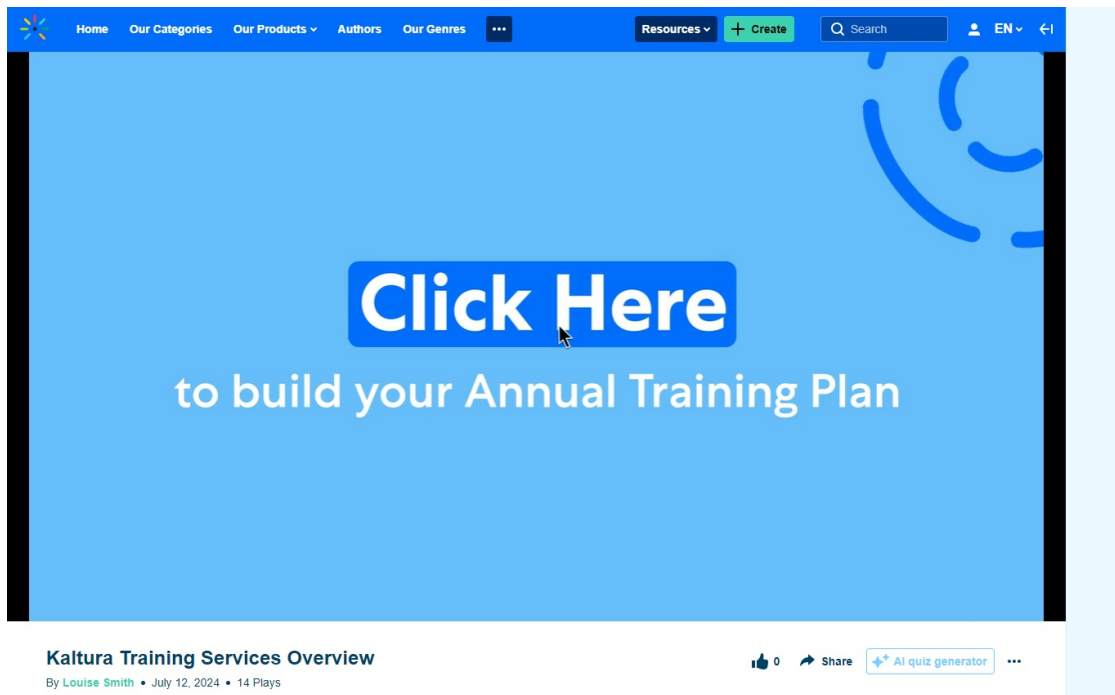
Home Our Categories Our Products Authors Our Genres ••• Resources Create Search EN

Click Here
to build your Annual Training Plan

Kaltura Training Services Overview
By Louise Smith • July 12, 2024 • 14 Plays

0 Share AI quiz generator •••